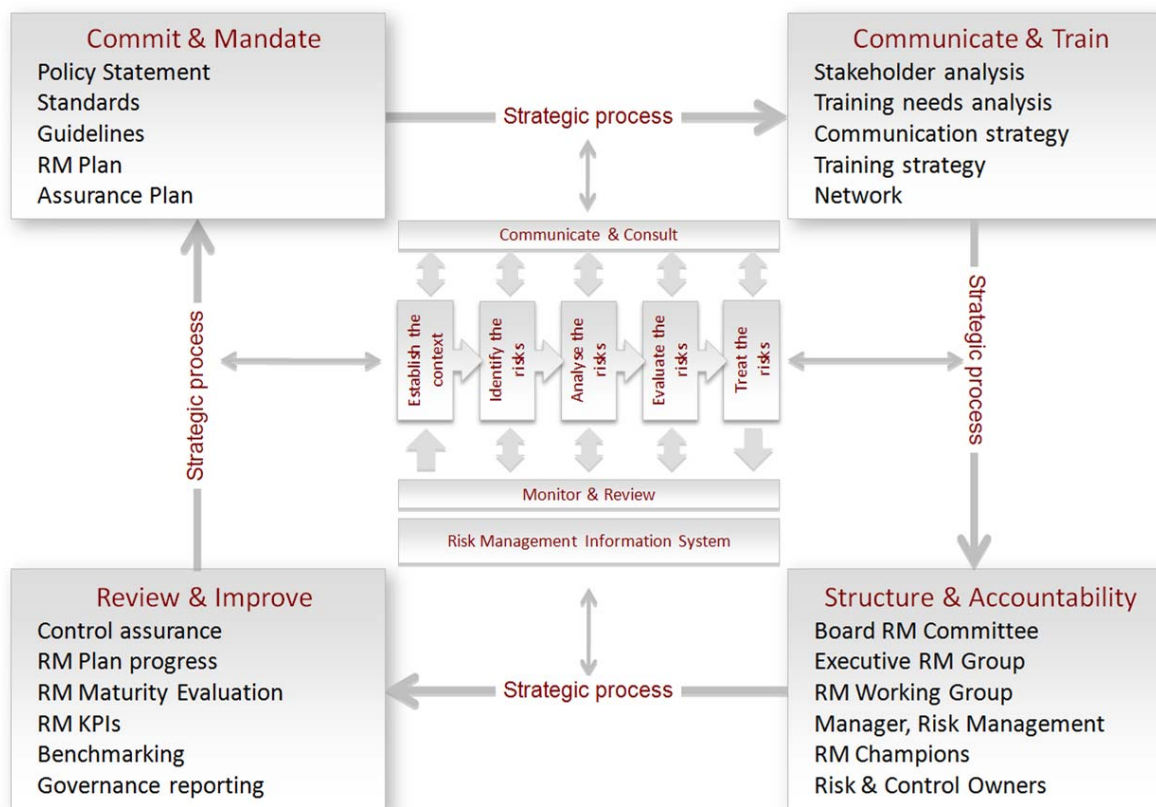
Commit & Mandate
Policy Statement
Standards
Guidelines
RM Plan
Assurance Plan

Strategic process

Communicate & Train
Stakeholder analysis
Training needs analysis
Communication strategy
Training strategy
Network

Communicate & Consult

Strategic process

Establish the context

Identify the risks

Analyse the risks

Evaluate the risks

Treat the risks

Strategic process

Monitor & Review

Risk Management Information System

Review & Improve
Control assurance
RM Plan progress
RM Maturity Evaluation
RM KPIs
Benchmarking
Governance reporting

Strategic process

Structure & Accountability
Board RM Committee
Executive RM Group
RM Working Group
Manager, Risk Management
RM Champions
Risk & Control Owners